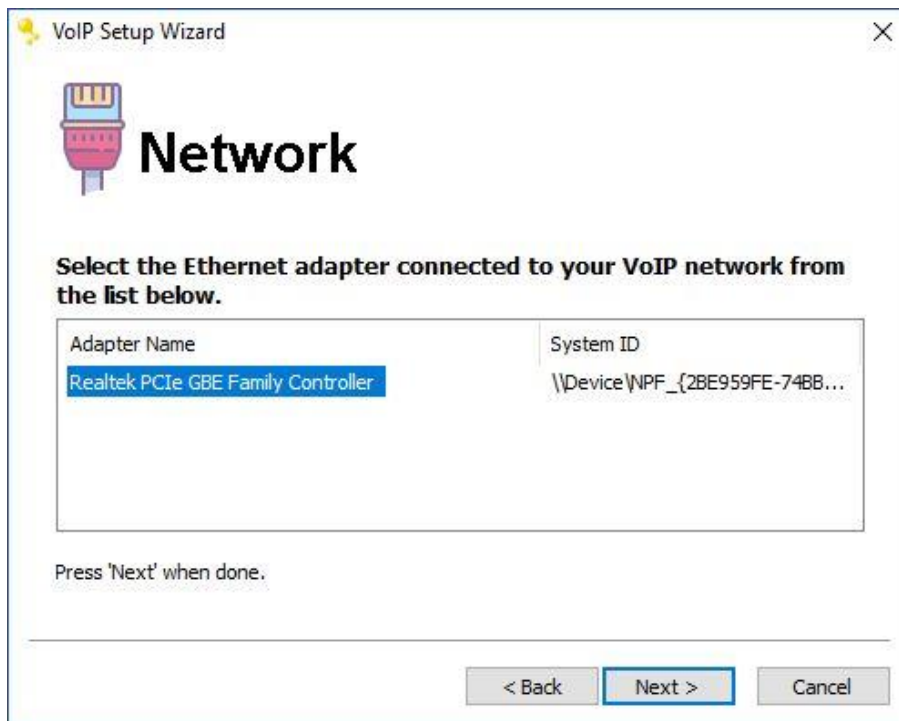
VoIP Setup Wizard

×

Network

Select the Ethernet adapter connected to your VoIP network from the list below.

| Adapter Name | System ID |
|---|---|
| Realtek PCIe GBE Family Controller | \\Device\NPF_{2BE959FE-74BB... |

Press 'Next' when done.

< Back

Next >

Cancel